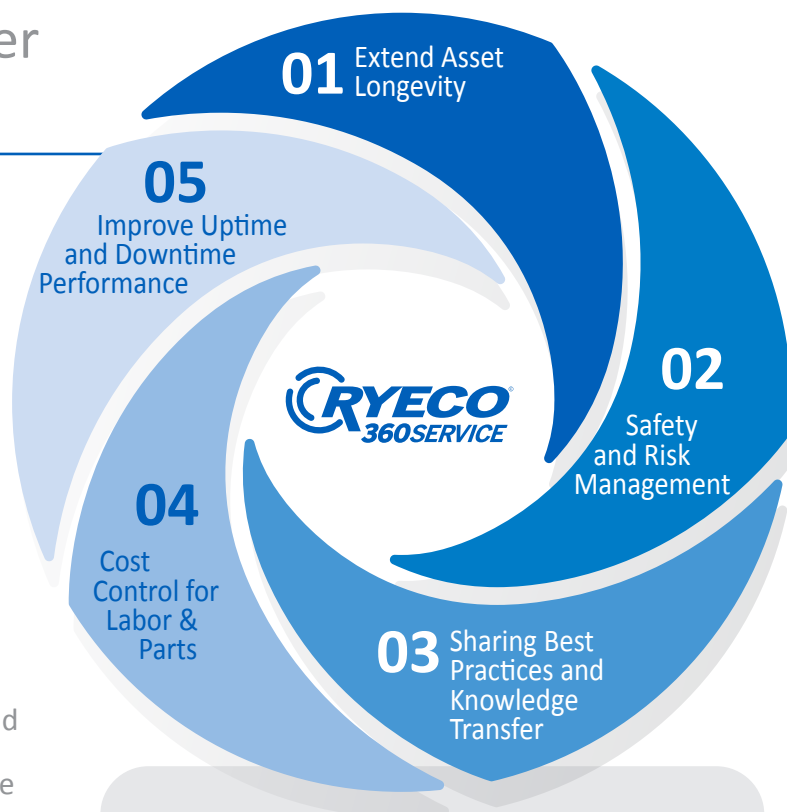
er

01 Extend Asset Longevity

05 Improve Uptime and Downtime Performance

RYECO® 360SERVICE

02 Safety and Risk Management

04 Cost Control for Labor & Parts

03 Sharing Best Practices and Knowledge Transfer

d

e